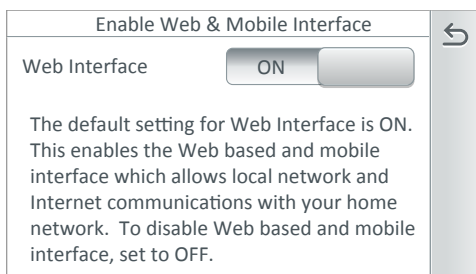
Enable Web & Mobile Interface

Web Interface

ON

The default setting for Web Interface is ON. This enables the Web based and mobile interface which allows local network and Internet communications with your home network. To disable Web based and mobile interface, set to OFF.